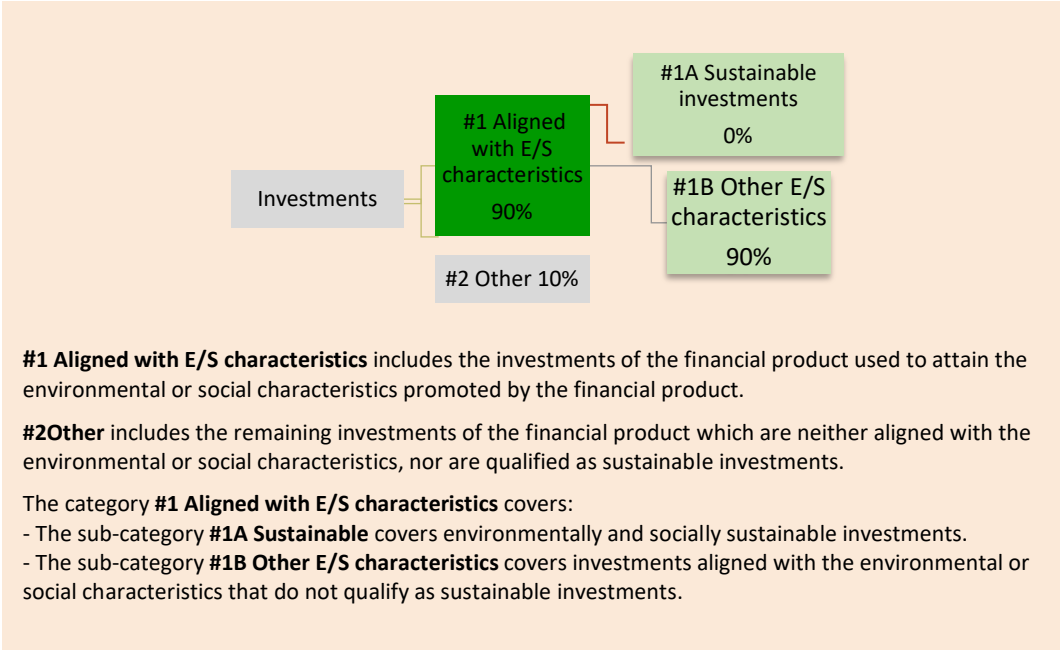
#1A Sustainable investments
0%

#1 Aligned with E/S characteristics
90%

Investments

#1B Other E/S characteristics
90%

#2 Other 10%

**#1 Aligned with E/S characteristics** includes the investments of the financial product used to attain the environmental or social characteristics promoted by the financial product.

**#2Other** includes the remaining investments of the financial product which are neither aligned with the environmental or social characteristics, nor are qualified as sustainable investments.

The category **#1 Aligned with E/S characteristics** covers:
- The sub-category **#1A Sustainable** covers environmentally and socially sustainable investments.
- The sub-category **#1B Other E/S characteristics** covers investments aligned with the environmental or social characteristics that do not qualify as sustainable investments.